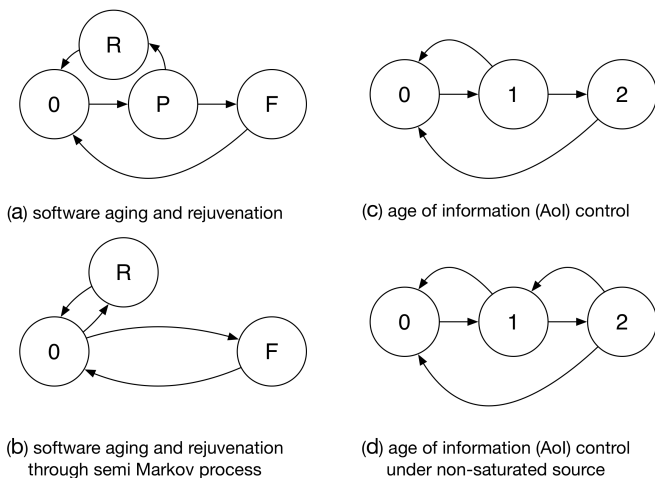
R

0

P

F

(a) software aging and rejuvenation

0

1

2

(c) age of information (AoI) control

R

0

F

(b) software aging and rejuvenation through semi Markov process

0

1

2

(d) age of information (AoI) control under non-saturated source